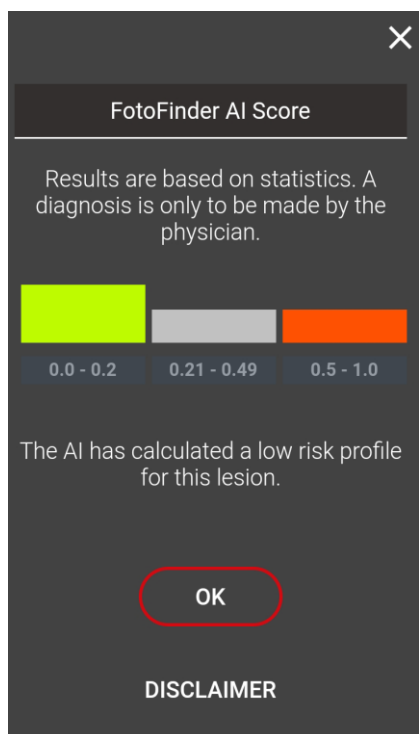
FotoFinder AI Score

Results are based on statistics. A diagnosis is only to be made by the physician.

0.0 - 0.2
0.21 - 0.49
0.5 - 1.0

The AI has calculated a low risk profile for this lesion.

OK

DISCLAIMER